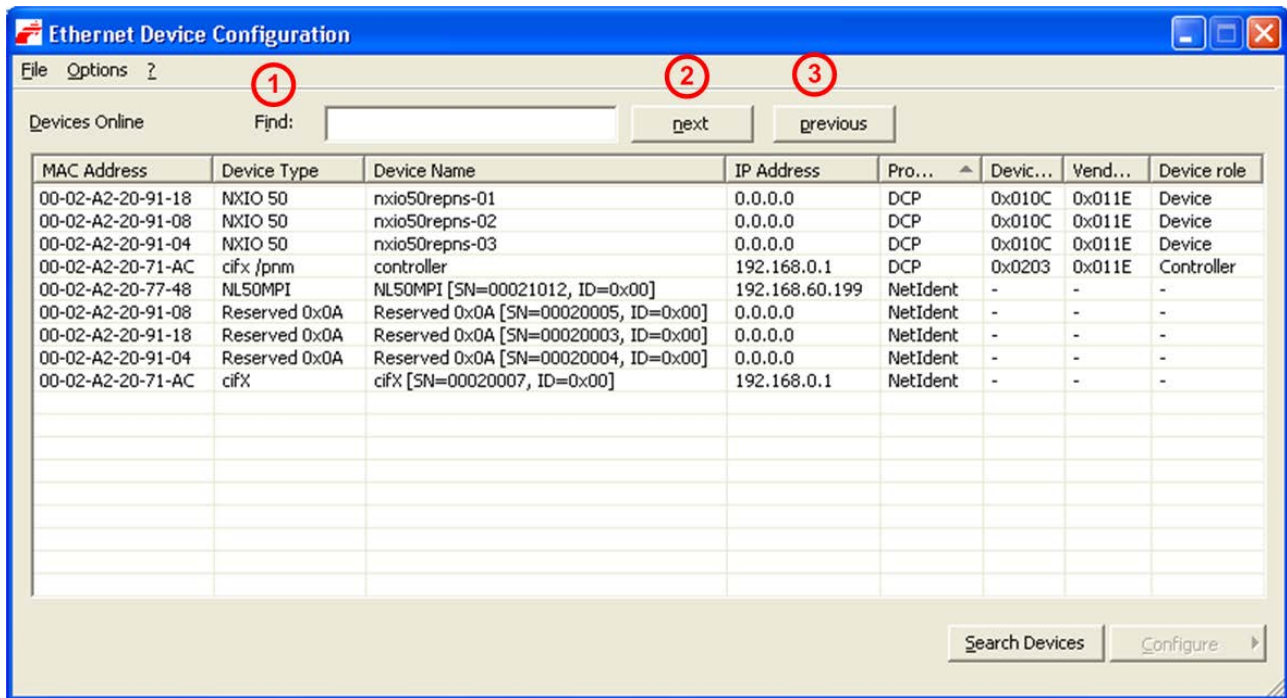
Ethernet Device Configuration

File Options ?

1 2 3

Devices Online Find: next previous

| MAC Address | Device Type | Device Name | IP Address | Pro... | Devic... | Vend... | Device role |
|---|---|---|---|---|---|---|---|
| 00-02-A2-20-91-18 | NXIO 50 | nxio50repns-01 | 0.0.0.0 | DCP | 0x010C | 0x011E | Device |
| 00-02-A2-20-91-08 | NXIO 50 | nxio50repns-02 | 0.0.0.0 | DCP | 0x010C | 0x011E | Device |
| 00-02-A2-20-91-04 | NXIO 50 | nxio50repns-03 | 0.0.0.0 | DCP | 0x010C | 0x011E | Device |
| 00-02-A2-20-71-AC | cifx /pnm | controller | 192.168.0.1 | DCP | 0x0203 | 0x011E | Controller |
| 00-02-A2-20-77-48 | NL50MPI | NL50MPI [SN=00021012, ID=0x00] | 192.168.60.199 | NetIdent | - | - | - |
| 00-02-A2-20-91-08 | Reserved 0x0A | Reserved 0x0A [SN=00020005, ID=0x00] | 0.0.0.0 | NetIdent | - | - | - |
| 00-02-A2-20-91-18 | Reserved 0x0A | Reserved 0x0A [SN=00020003, ID=0x00] | 0.0.0.0 | NetIdent | - | - | - |
| 00-02-A2-20-91-04 | Reserved 0x0A | Reserved 0x0A [SN=00020004, ID=0x00] | 0.0.0.0 | NetIdent | - | - | - |
| 00-02-A2-20-71-AC | cifX | cifX [SN=00020007, ID=0x00] | 192.168.0.1 | NetIdent | - | - | - |

Search Devices Configure